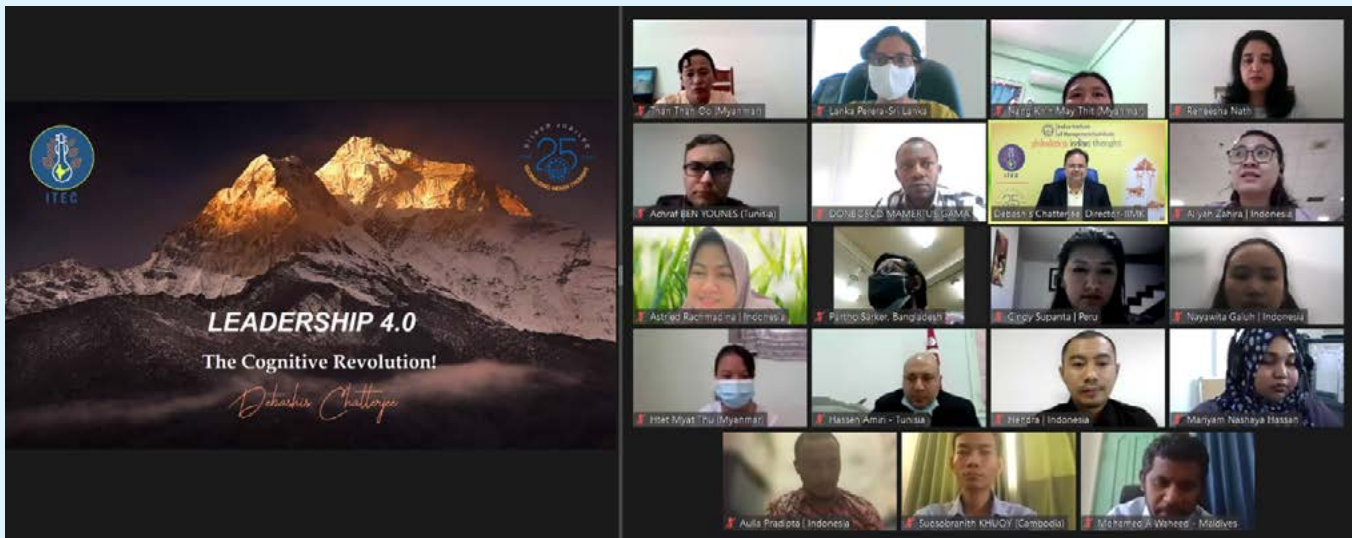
ITEC

SILVER JUBILEE 25

LEADERSHIP 4.0

The Cognitive Revolution!

Debashis Chatterjee

Than Than Oo (Myanmar)

Lanka Perera-Sri Lanka

Nang Kin May Thit (Myanmar)

Rameesha Nath

Achraf BEN YOUNES (Tunisia)

DONGBOGO MAMERTUS GAMA

Indian Institute of Management Kozhikode

philosophy in indian thought

ITEC

Debashis Chatterjee, Director-IIMK

Aliyah Zahira | Indonesia

Astried Rachmadina | Indonesia

Partho Sarker, Bangladesh

Cindy Supanta | Peru

Nayawita Galuh | Indonesia

Htet Myat Thu (Myanmar)

Hassen Amiri - Tunisia

Hendra | Indonesia

Mariyam Nashaya Hassan

Aulia Pradipta | Indonesia

Suosobranith KHUOY (Cambodia)

Mohamed A Waheed - Maldives